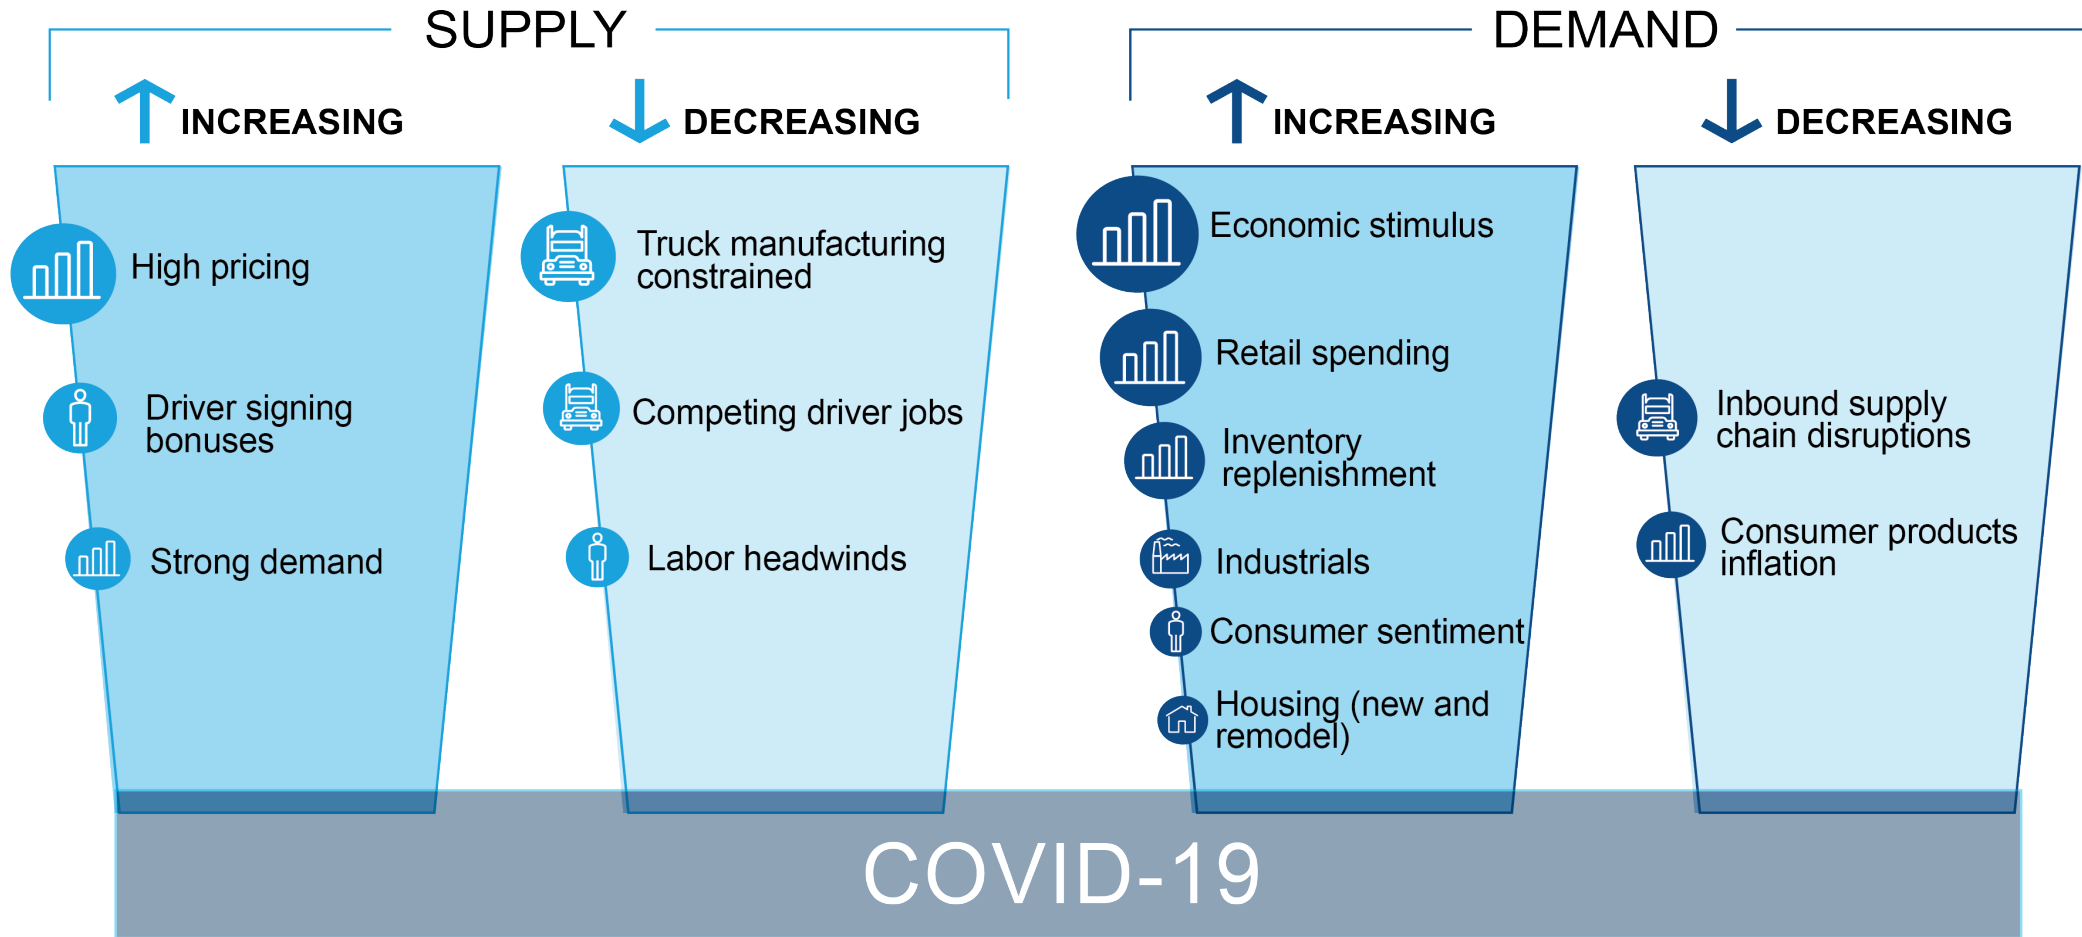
SUPPLY

INCREASING

High pricing

Driver signing bonuses

Strong demand

DECREASING

Truck manufacturing constrained

Competing driver jobs

Labor headwinds

DEMAND

INCREASING

Economic stimulus

Retail spending

Inventory replenishment

Industrials

Consumer sentiment

Housing (new and remodel)

DECREASING

Inbound supply chain disruptions

Consumer products inflation

COVID-19